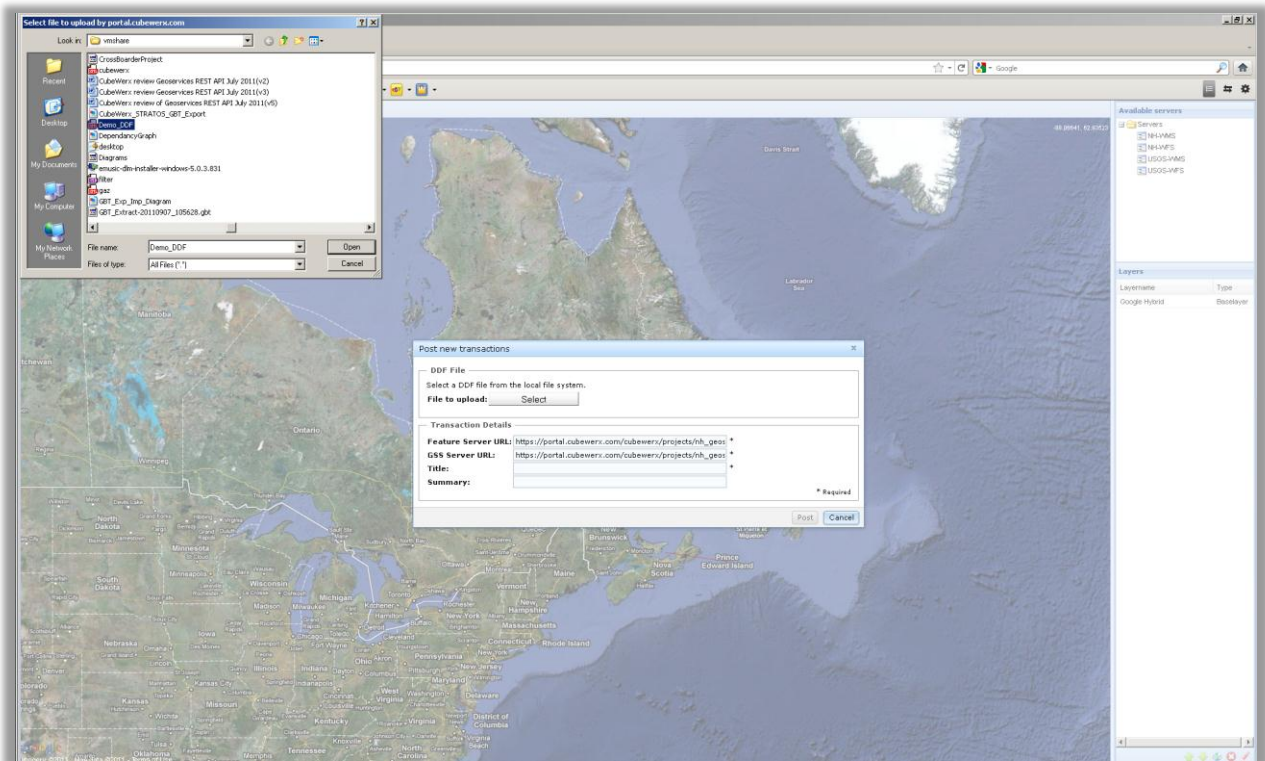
Select file to upload by portal.cubewerx.com

Look in: vmshare

Recent
Desktop
My Documents
My Computer
My Network Places

CrossBoarderProject
cubewerx
CubeWerx review Geoservices REST API July 2011(v2)
CubeWerx review Geoservices REST API July 2011(v3)
CubeWerx review of Geoservices REST API July 2011(v5)
CubeWerx_STRATOS_GBT_Export
Demo_DDF
DependancyGraph
desktop
Diagrams
emusic-dlm-installer-windows-5.0.3.831
filter
gaz
GBT_Exp_Imp_Diagram
GBT_Extract-20110907_105628.gbt

File name: Demo_DDF
Files of type: All Files (*.*)
Open
Cancel

Google

Available servers
Servers
NH-WMS
NH-WFS
USGS-WMS
USGS-WFS

Layers
Layername
Type
Google Hybrid
Baselayer

Post new transactions
DDF File
Select a DDF file from the local file system.
File to upload: Select
Transaction Details
Feature Server URL: https://portal.cubewerx.com/cubewerx/projects/nh_geos *
GSS Server URL: https://portal.cubewerx.com/cubewerx/projects/nh_geos *
Title: *
Summary:
* Required
Post
Cancel

Davis Strait
Labrador Sea
Manitoba
Ontario
Winnipeg
North Dakota
South Dakota
Minnesota
Minneapolis
Wisconsin
Michigan
Iowa
Nebraska
Illinois
Indiana
Ohio
Kansas
Missouri
Kentucky
Tennessee
Oklahoma
Toronto
Brunswick
Nova Scotia
Prince Edward Island
Maine
Vermont
New Hampshire
Massachusetts
New York
Connecticut
Rhode Island
Pennsylvania
New Jersey
Maryland
Delaware
West Virginia
Virginia
District of Columbia
North Carolina
Chicago
Detroit
Cleveland
Milwaukee
Madison
Indianapolis
Columbus
Pittsburgh
Washington
Kansas City
Wichita
Knoxville
Memphis